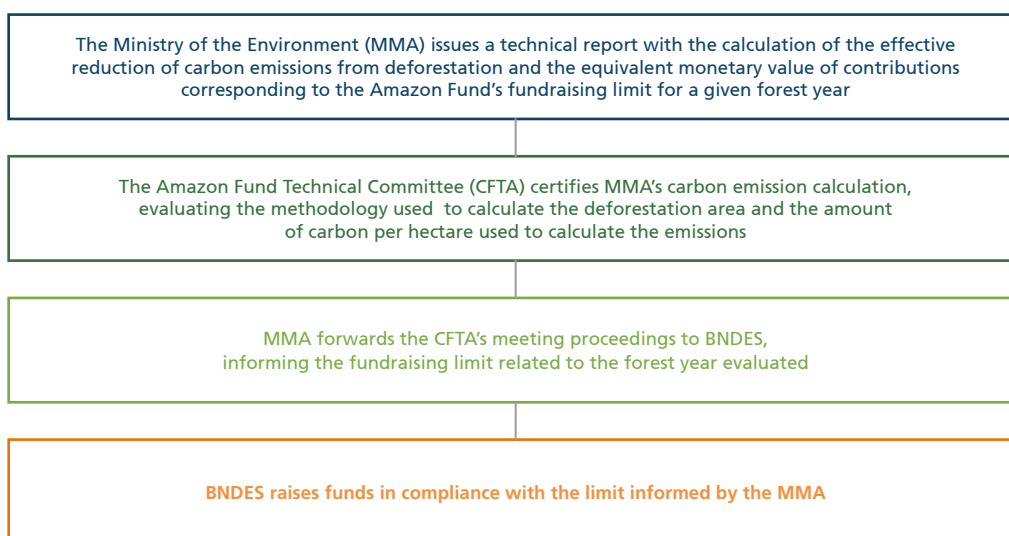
The Ministry of the Environment (MMA) issues a technical report with the calculation of the effective reduction of carbon emissions from deforestation and the equivalent monetary value of contributions corresponding to the Amazon Fund’s fundraising limit for a given forest year

The Amazon Fund Technical Committee (CFTA) certifies MMA’s carbon emission calculation, evaluating the methodology used to calculate the deforestation area and the amount of carbon per hectare used to calculate the emissions

MMA forwards the CFTA’s meeting proceedings to BNDES, informing the fundraising limit related to the forest year evaluated

BNDES raises funds in compliance with the limit informed by the MMA